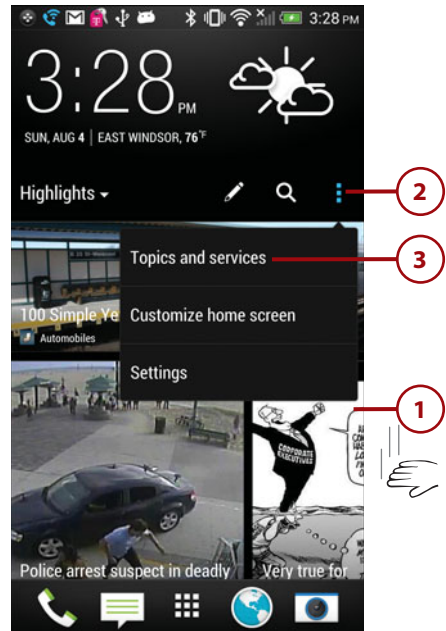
3:28 PM

3:28 PM

SUN, AUG 4 | EAST WINDSOR, 76°F

Highlights

2

Topics and services

3

Customize home screen

100 Simple Ye

Automobiles

Settings

1

CORPORATE EXECUTIVES

Police arrest suspect in deadly

Very true for